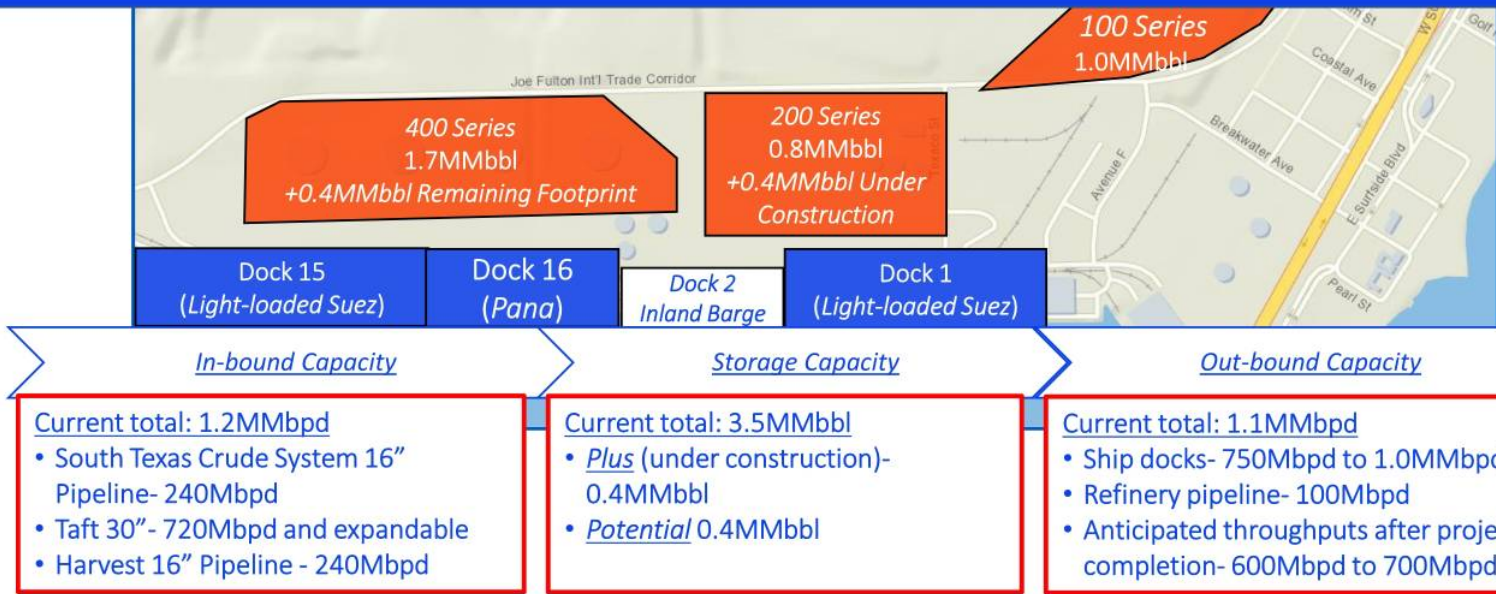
100 Series
1.0MMbbl

Joe Fulton Int'l Trade Corridor

Coastal Ave

Breakwater Ave

Avenue F

E Surfside Blvd

Pearl St

400 Series
1.7MMbbl
+0.4MMbbl Remaining Footprint

200 Series
0.8MMbbl
+0.4MMbbl Under Construction

Dock 15
(Light-loaded Suez)

Dock 16
(Pana)

Dock 2
Inland Barge

Dock 1
(Light-loaded Suez)

In-bound Capacity

Storage Capacity

Out-bound Capacity

Current total: 1.2MMbpd
• South Texas Crude System 16" Pipeline- 240Mbpd
• Taft 30"- 720Mbpd and expandable
• Harvest 16" Pipeline - 240Mbpd

Current total: 3.5MMbbl
• Plus (under construction)- 0.4MMbbl
• Potential 0.4MMbbl

Current total: 1.1MMbpd
• Ship docks- 750Mbpd to 1.0MMbp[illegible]
• Refinery pipeline- 100Mbpd
• Anticipated throughputs after proje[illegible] completion- 600Mbpd to 700Mbpd